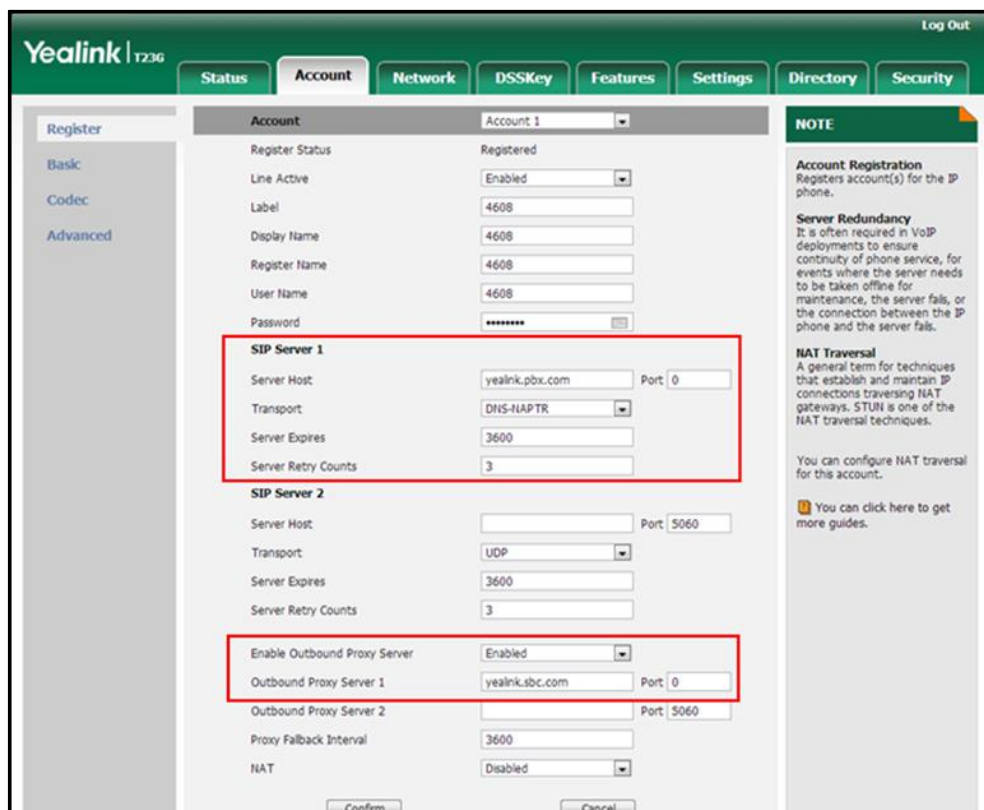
Log Out

Yealink | T23G

Status
Account
Network
DSSKey
Features
Settings
Directory
Security

Register
Basic
Codec
Advanced

| | |
|---|---|
| Account | Account 1 |
| Register Status | Registered |
| Line Active | Enabled |
| Label | 4608 |
| Display Name | 4608 |
| Register Name | 4608 |
| User Name | 4608 |
| Password | •••••••• |
| SIP Server 1 | |
| Server Host | yealink.pbx.com Port 0 |
| Transport | DNS-NAPTR |
| Server Expires | 3600 |
| Server Retry Counts | 3 |
| SIP Server 2 | |
| Server Host | Port 5060 |
| Transport | UDP |
| Server Expires | 3600 |
| Server Retry Counts | 3 |
| Enable Outbound Proxy Server | Enabled |
| Outbound Proxy Server 1 | yealink.sbc.com Port 0 |
| Outbound Proxy Server 2 | Port 5060 |
| Proxy Fallback Interval | 3600 |
| NAT | Disabled |

Confirm
Cancel

NOTE

Account Registration
Registers account(s) for the IP phone.

Server Redundancy
It is often required in VoIP deployments to ensure continuity of phone service, for events where the server needs to be taken offline for maintenance, the server fails, or the connection between the IP phone and the server fails.

NAT Traversal
A general term for techniques that establish and maintain IP connections traversing NAT gateways. STUN is one of the NAT traversal techniques.

You can configure NAT traversal for this account.

You can click here to get more guides.